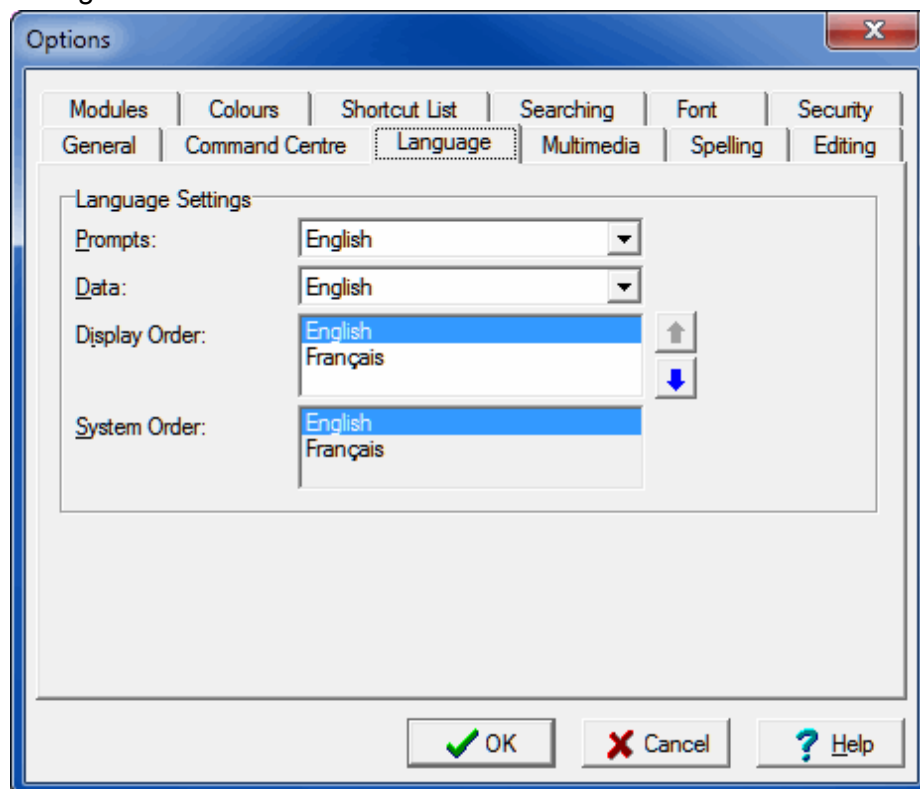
Options

Modules | Colours | Shortcut List | Searching | Font | Security
General | Command Centre | Language | Multimedia | Spelling | Editing

Language Settings

Prompts: English

Data: English

Display Order: English
Français

System Order: English
Français

OK Cancel Help